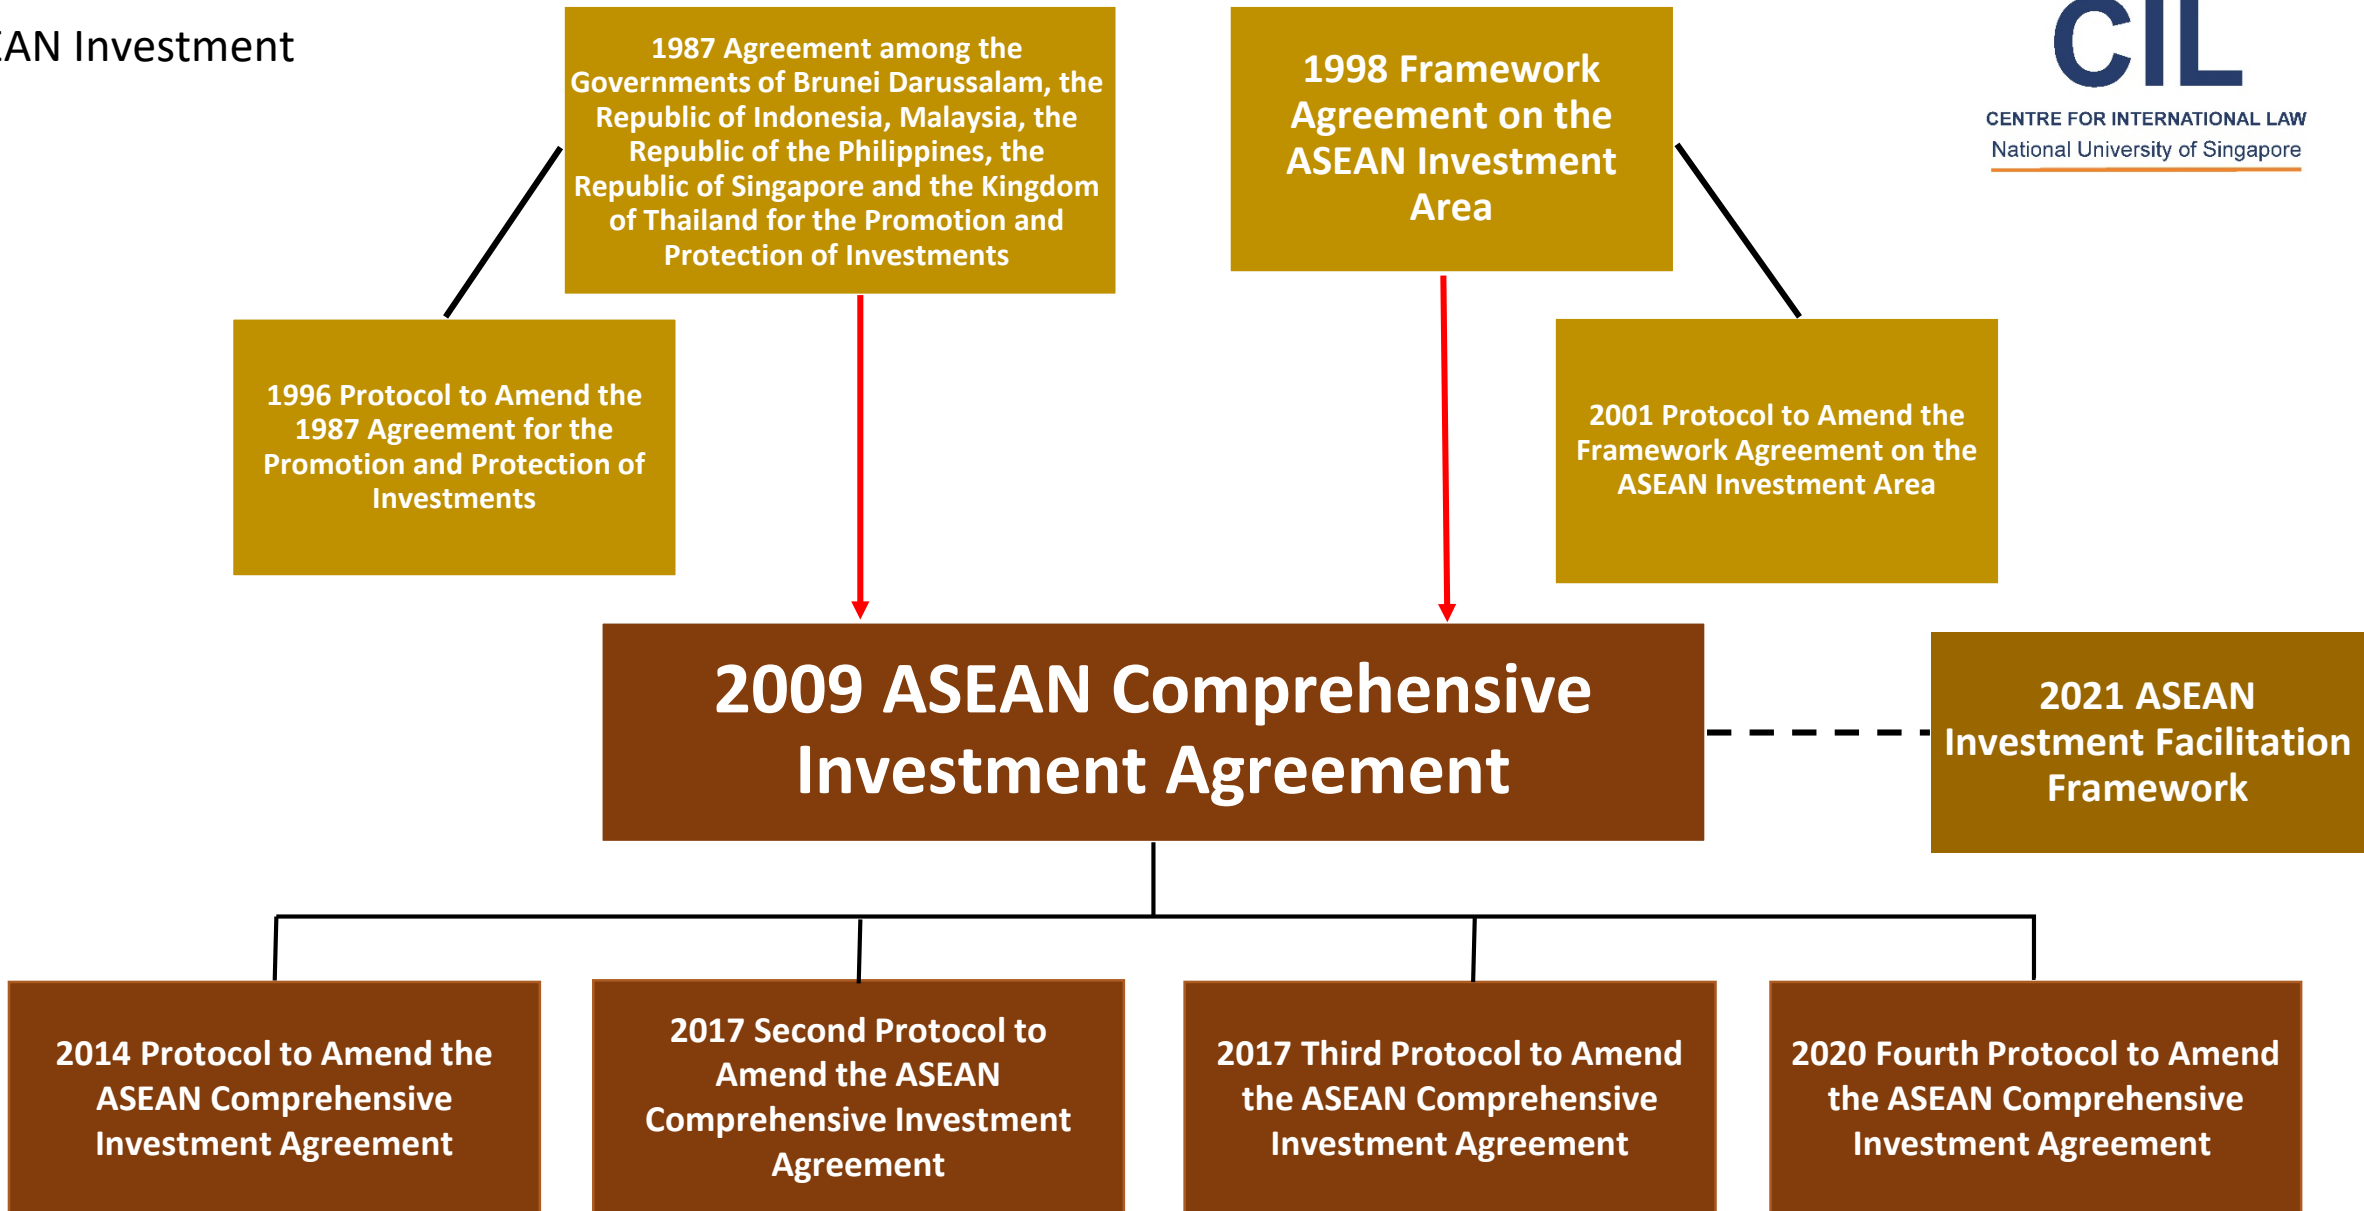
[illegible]AN Investment

1987 Agreement among the Governments of Brunei Darussalam, the Republic of Indonesia, Malaysia, the Republic of the Philippines, the Republic of Singapore and the Kingdom of Thailand for the Promotion and Protection of Investments

1998 Framework Agreement on the ASEAN Investment Area

CIL
CENTRE FOR INTERNATIONAL LAW
National University of Singapore

1996 Protocol to Amend the 1987 Agreement for the Promotion and Protection of Investments

2001 Protocol to Amend the Framework Agreement on the ASEAN Investment Area

2009 ASEAN Comprehensive Investment Agreement

2021 ASEAN Investment Facilitation Framework

2014 Protocol to Amend the ASEAN Comprehensive Investment Agreement

2017 Second Protocol to Amend the ASEAN Comprehensive Investment Agreement

2017 Third Protocol to Amend the ASEAN Comprehensive Investment Agreement

2020 Fourth Protocol to Amend the ASEAN Comprehensive Investment Agreement